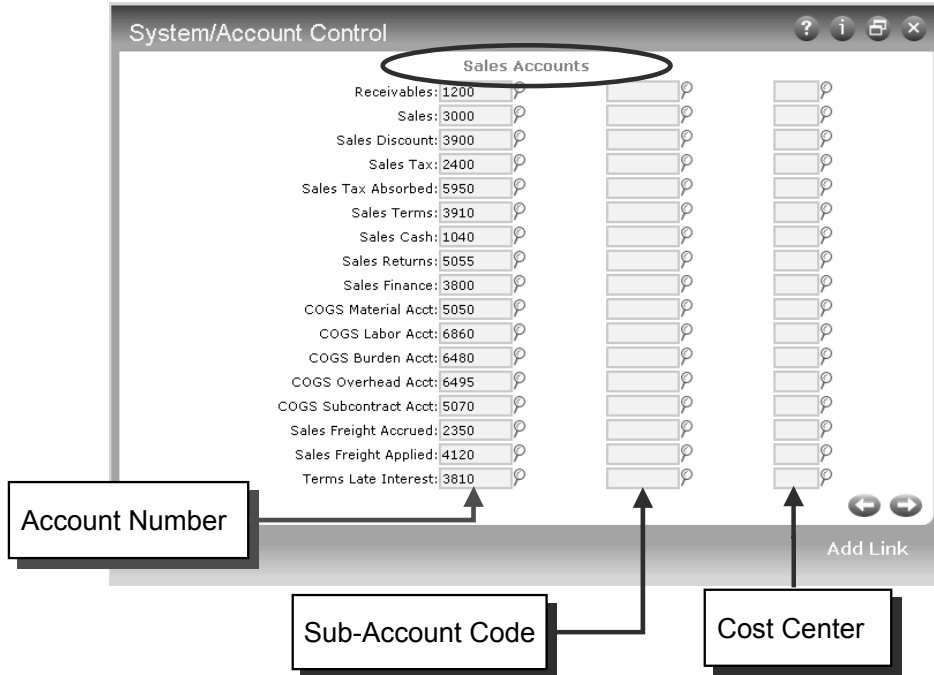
System/Account Control

Sales Accounts

Receivables: 1200
Sales: 3000
Sales Discount: 3900
Sales Tax: 2400
Sales Tax Absorbed: 5950
Sales Terms: 3910
Sales Cash: 1040
Sales Returns: 5055
Sales Finance: 3800
COGS Material Acct: 5050
COGS Labor Acct: 6860
COGS Burden Acct: 6480
COGS Overhead Acct: 6495
COGS Subcontract Acct: 5070
Sales Freight Accrued: 2350
Sales Freight Applied: 4120
Terms Late Interest: 3810

Add Link

Account Number

Sub-Account Code

Cost Center